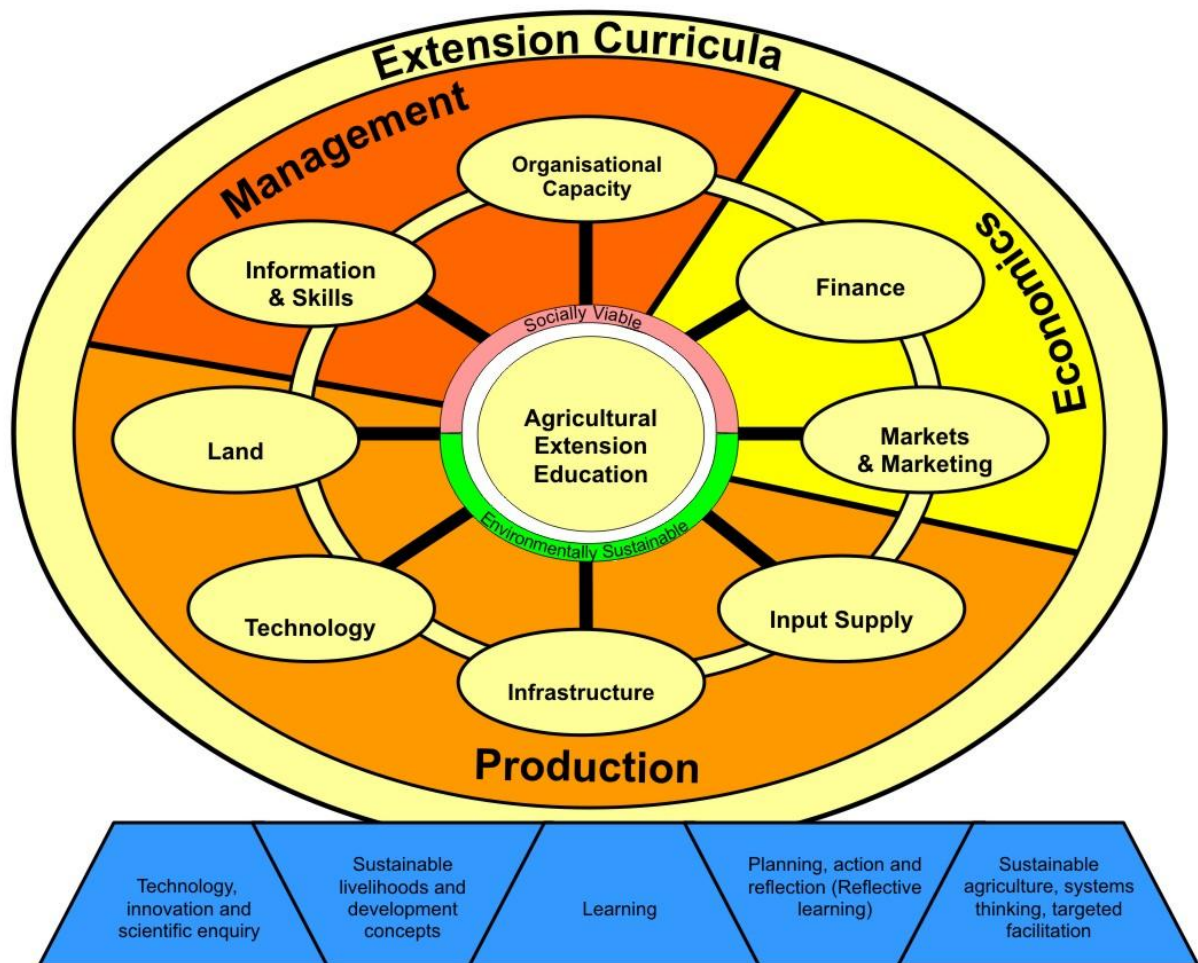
Extension Curricula

Management

Economics

Production

Organisational Capacity

Information & Skills

Finance

Socially Viable

Agricultural Extension Education

Environmentally Sustainable

Land

Markets & Marketing

Technology

Input Supply

Infrastructure

Technology, innovation and scientific enquiry

Sustainable livelihoods and development concepts

Learning

Planning, action and reflection (Reflective learning)

Sustainable agriculture, systems thinking, targeted facilitation